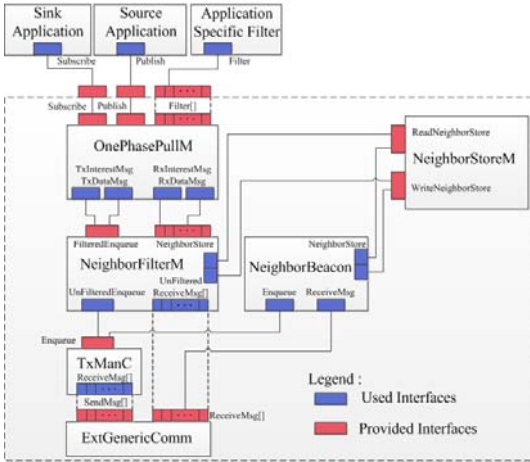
Sink Application

Source Application

Application Specific Filter

Subscribe

Publish

Filter

Subscribe

Publish

Filter[]

OnePhasePullM

TxInterestMsg

TxDataMsg

RxInterestMsg

RxDataMsg

ReadNeighborStore

NeighborStoreM

WriteNeighborStore

FilteredEnqueue

NeighborStore

NeighborFilterM

UnFilteredEnqueue

UnFiltered ReceiveMsg[]

NeighborStore

NeighborBeacon

Enqueue

ReceiveMsg

Enqueue

TxManC

ReceiveMsg[]

SendMsg[]

ReceiveMsg[]

ExtGenericComm

Legend :

Used Interfaces

Provided Interfaces